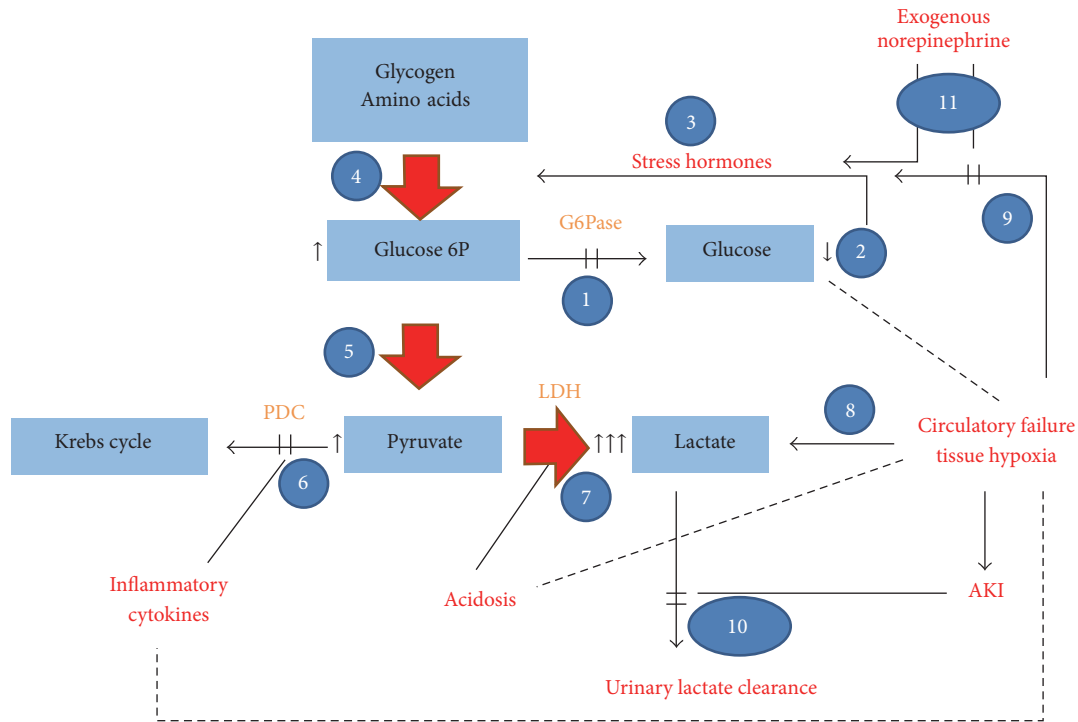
Exogenous norepinephrine

11

Glycogen
Amino acids

3

Stress hormones

4

9

↑ Glucose 6P

G6Pase

Glucose ↓

2

1

5

PDC

LDH

8

Krebs cycle

Pyruvate

↑↑↑ Lactate

Circulatory failure tissue hypoxia

6

7

Inflammatory cytokines

Acidosis

AKI

10

Urinary lactate clearance